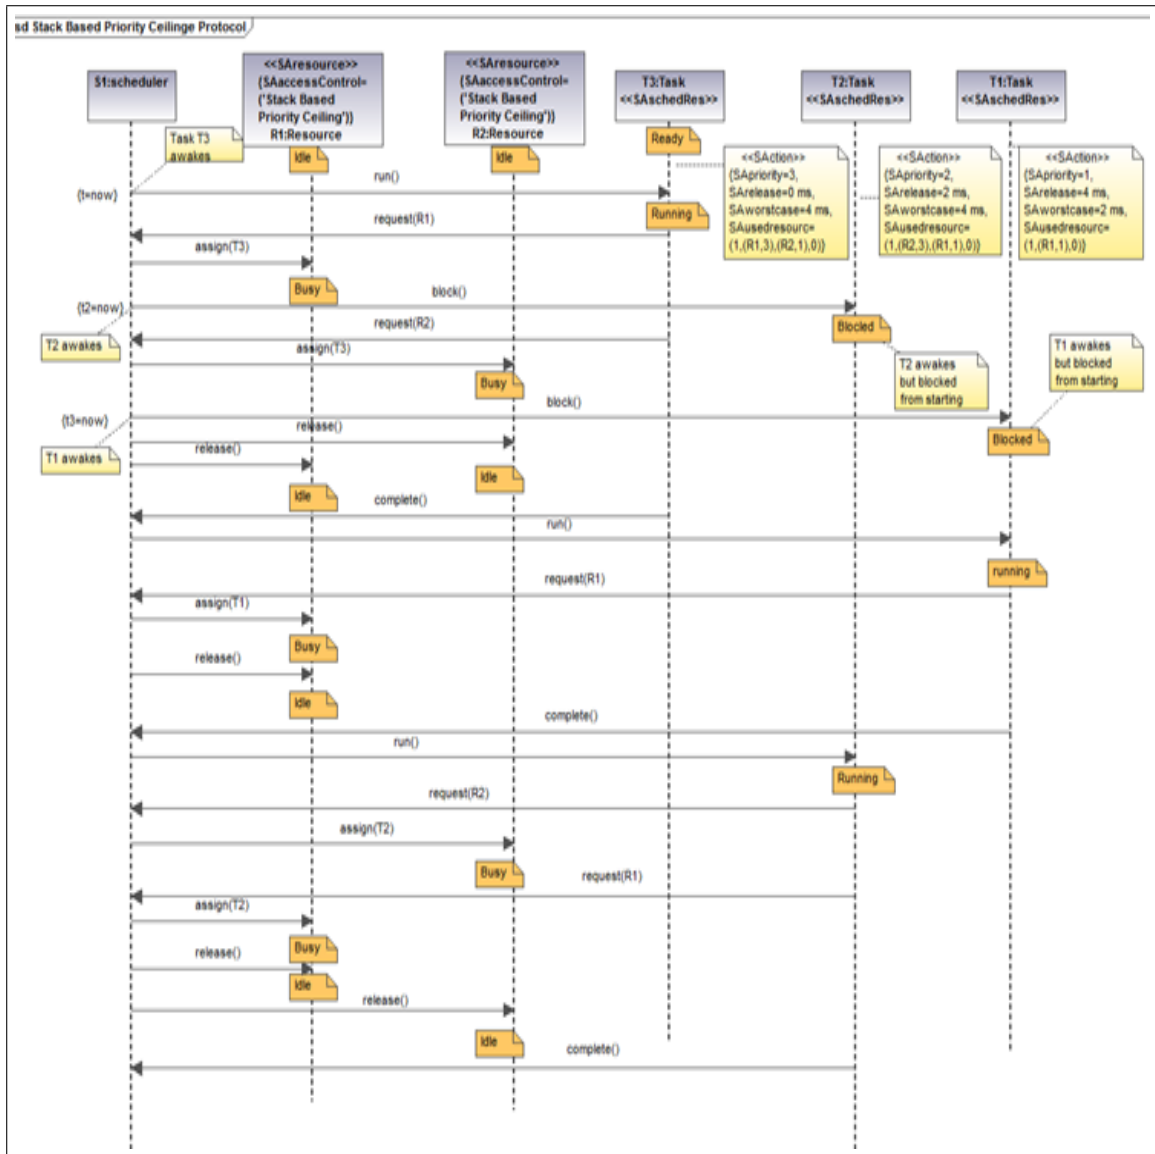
sd Stack Based Priority Ceilinge Protocol

S1:scheduler

<<SAresource>> {SAaccessControl= ('Stack Based Priority Ceiling')} R1:Resource

<<SAresource>> {SAaccessControl= ('Stack Based Priority Ceiling')} R2:Resource

T3:Task <<SAschedRes>>

T2:Task <<SAschedRes>>

T1:Task <<SAschedRes>>

Task T3 awakes

Idle

Idle

Ready

<<SAction>> {SApriority=3, SArelease=0 ms, SAworstcase=4 ms, SAusedresource= (1,(R1,3),(R2,1),0)}

<<SAction>> {SApriority=2, SArelease=2 ms, SAworstcase=4 ms, SAusedresource= (1,(R2,3),(R1,1),0)}

<<SAction>> {SApriority=1, SArelease=4 ms, SAworstcase=2 ms, SAusedresource= (1,(R1,1),0)}

{t=now}

run()

Running

request(R1)

assign(T3)

Busy

block()

{t2=now}

request(R2)

Blocked

T2 awakes

assign(T3)

T2 awakes but blocked from starting

T1 awakes but blocked from starting

Busy

block()

{t3=now}

release()

Blocked

T1 awakes

release()

Idle

Idle

complete()

run()

running

request(R1)

assign(T1)

Busy

release()

Idle

complete()

run()

Running

request(R2)

assign(T2)

Busy

request(R1)

assign(T2)

Busy

release()

Idle

release()

Idle

complete()